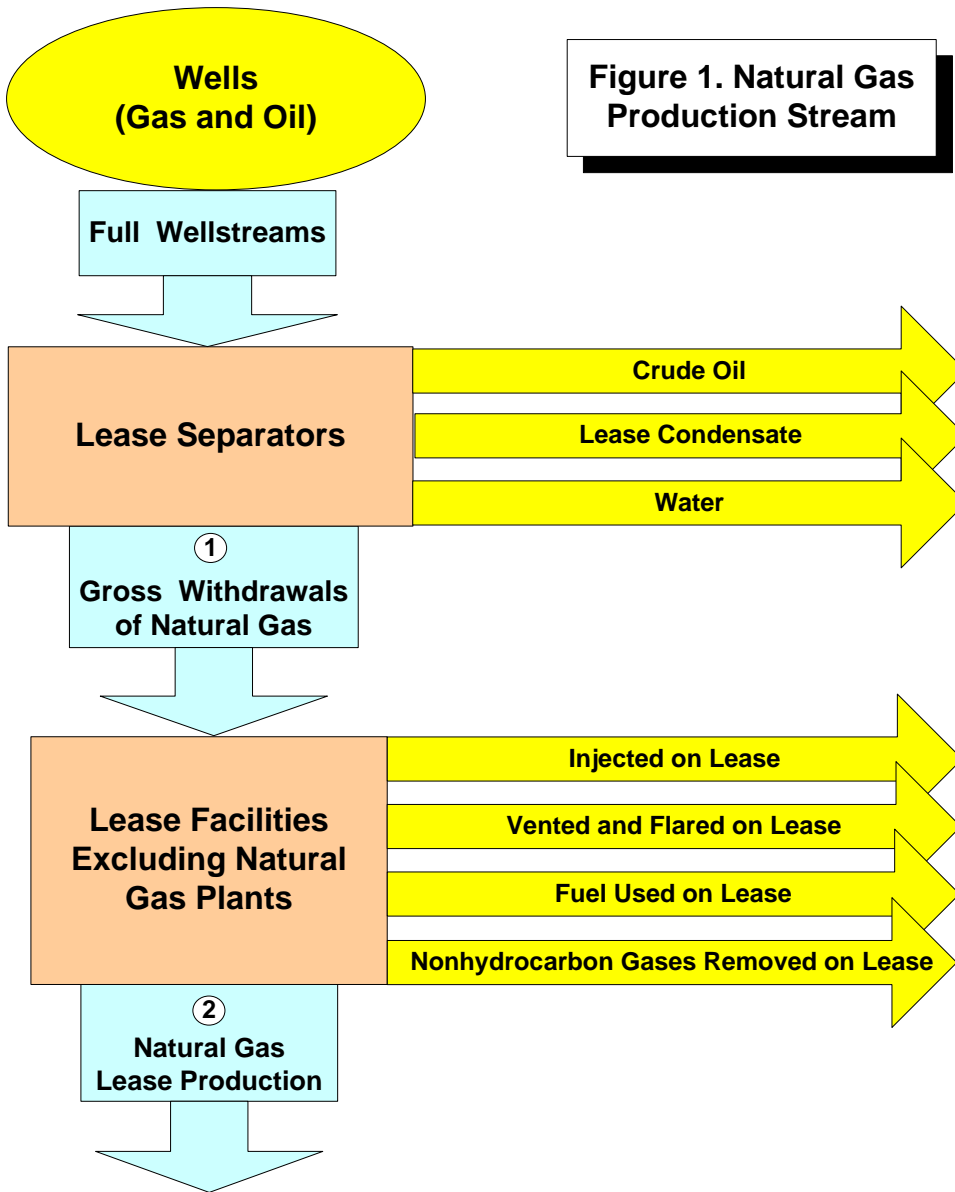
Wells
(Gas and Oil)

Figure 1. Natural Gas Production Stream

Full Wellstreams

Lease Separators

Crude Oil

Lease Condensate

Water

1
Gross Withdrawals of Natural Gas

Lease Facilities Excluding Natural Gas Plants

Injected on Lease

Vented and Flared on Lease

Fuel Used on Lease

Nonhydrocarbon Gases Removed on Lease

2
Natural Gas Lease Production